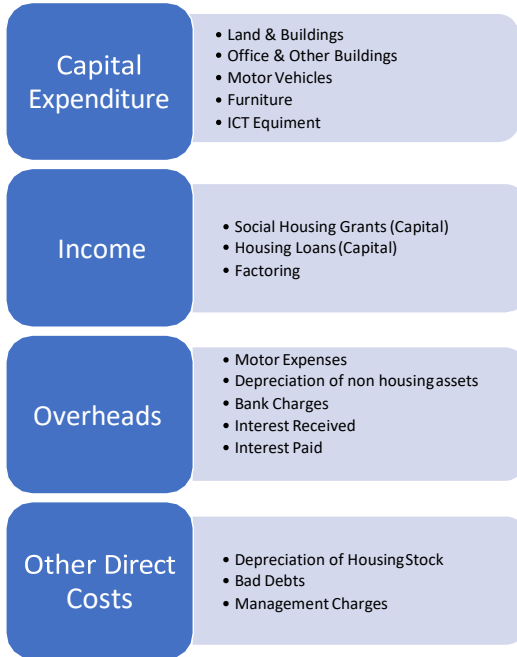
Capital Expenditure

- Land & Buildings
- Office & Other Buildings
- Motor Vehicles
- Furniture
- ICT Equiment

Income

- Social Housing Grants (Capital)
- Housing Loans (Capital)
- Factoring

Overheads

- Motor Expenses
- Depreciation of non housing assets
- Bank Charges
- Interest Received
- Interest Paid

Other Direct Costs

- Depreciation of Housing Stock
- Bad Debts
- Management Charges